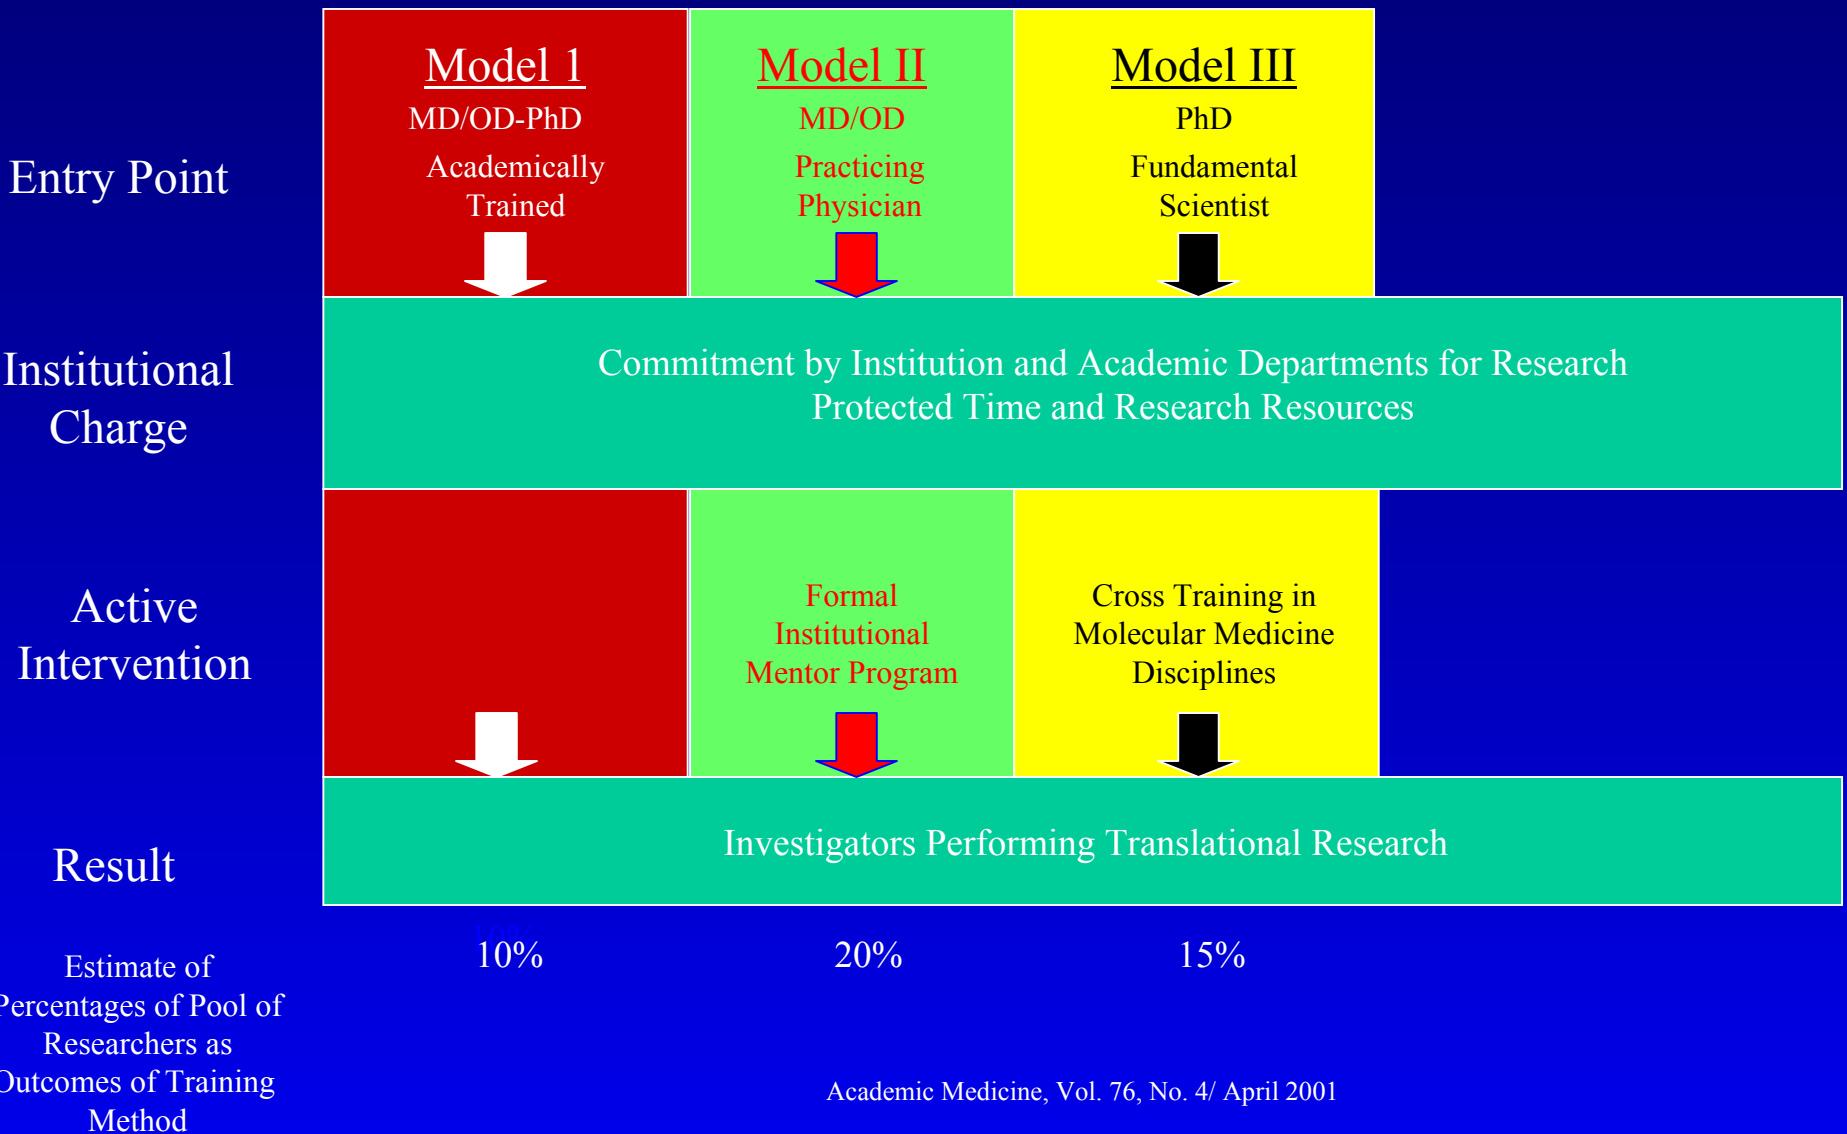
Model 1
MD/OD-PhD
Academically Trained

Model II
MD/OD
Practicing Physician

Model III
PhD
Fundamental Scientist

Entry Point

Institutional Charge

Commitment by Institution and Academic Departments for Research Protected Time and Research Resources

Active Intervention

Formal Institutional Mentor Program

Cross Training in Molecular Medicine Disciplines

Result

Investigators Performing Translational Research

Estimate of Percentages of Pool of Researchers as Outcomes of Training Method

10%

20%

15%

Academic Medicine, Vol. 76, No. 4/ April 2001